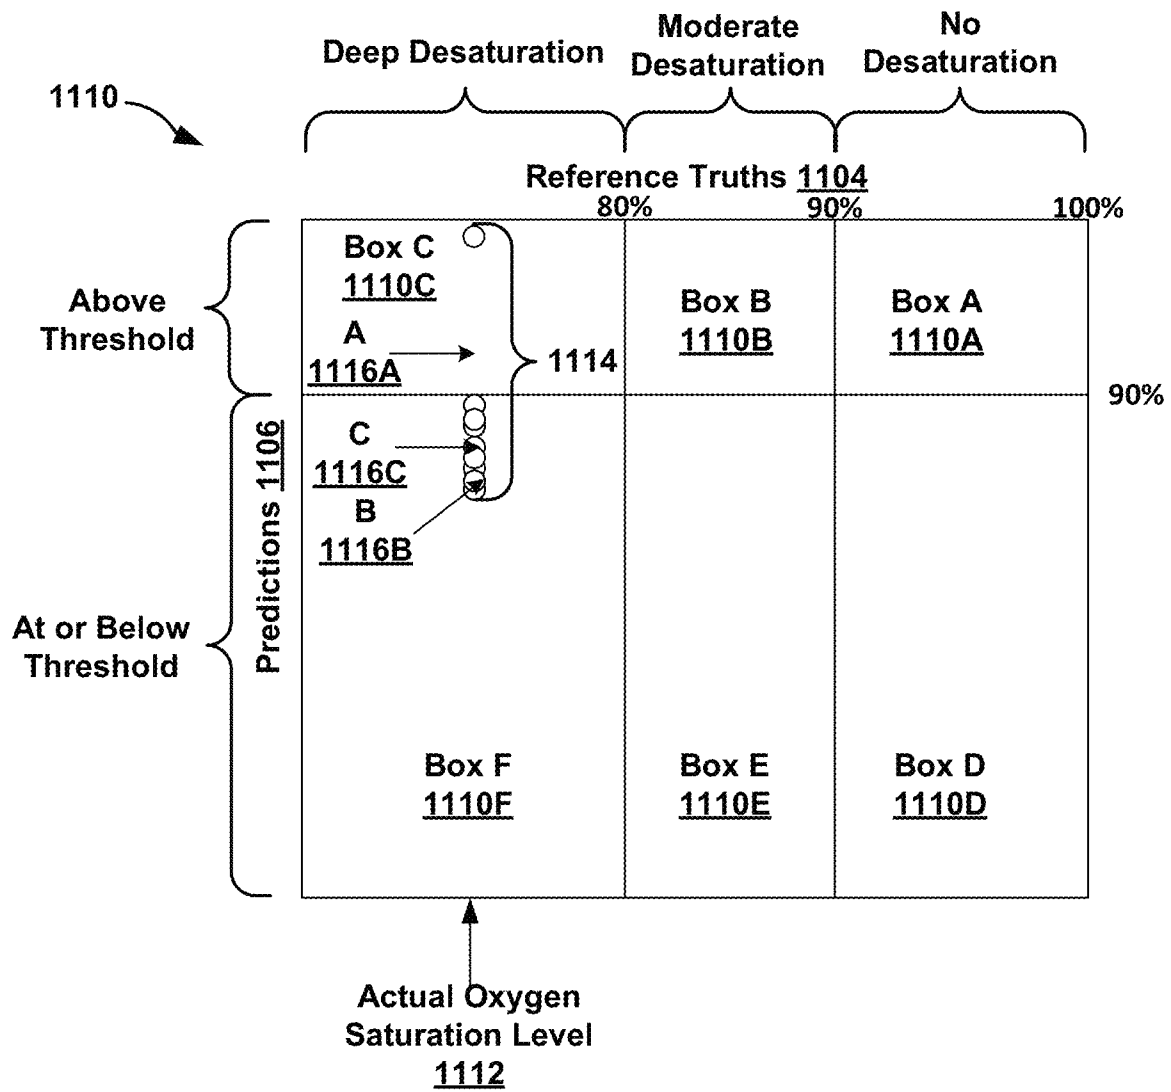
1110

Deep Desaturation

Moderate Desaturation

No Desaturation

Reference Truths 1104

80%

90%

100%

Above Threshold

Box C
1110C

A
1116A

1114

Box B
1110B

Box A
1110A

90%

C
1116C

B
1116B

Predictions 1106

At or Below Threshold

Box F
1110F

Box E
1110E

Box D
1110D

Actual Oxygen Saturation Level
1112